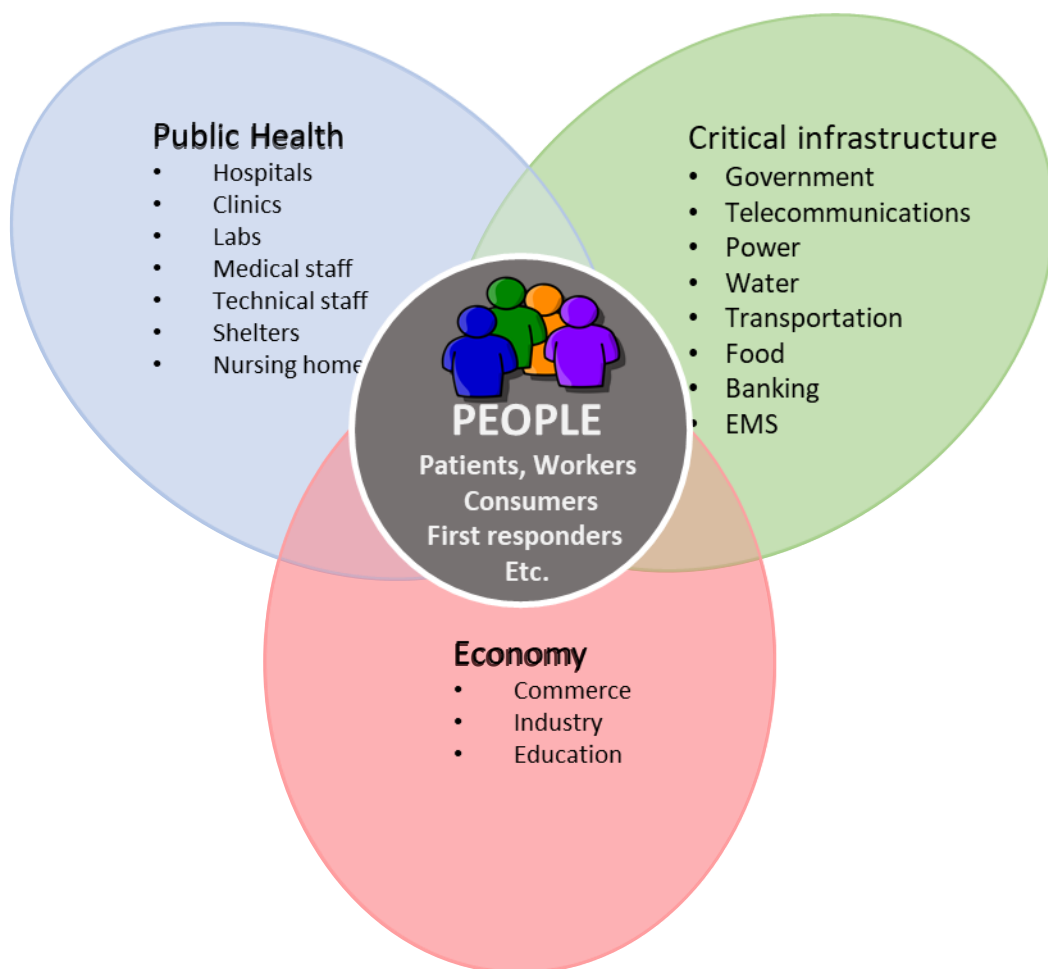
Public Health
- Hospitals
- Clinics
- Labs
- Medical staff
- Technical staff
- Shelters
- Nursing home

Critical infrastructure
- Government
- Telecommunications
- Power
- Water
- Transportation
- Food
- Banking
- EMS

PEOPLE
Patients, Workers
Consumers
First responders
Etc.

Economy
- Commerce
- Industry
- Education